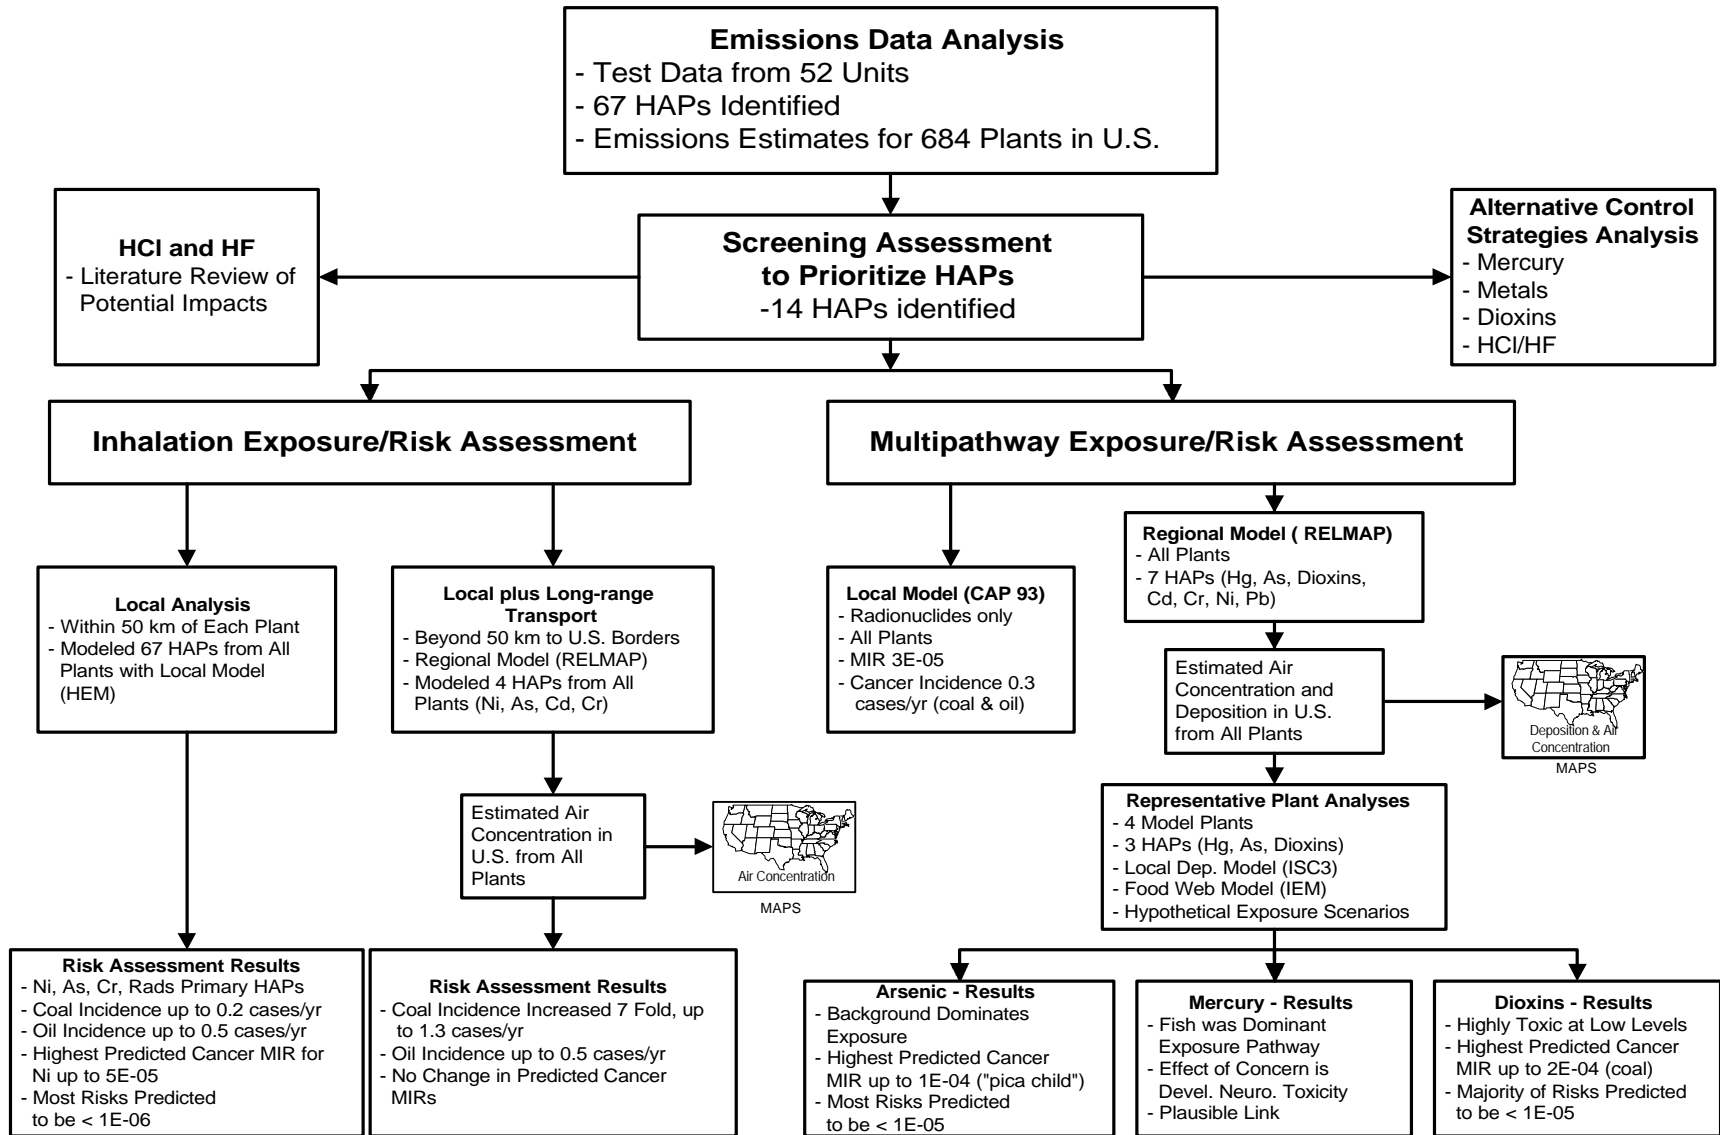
Emissions Data Analysis
- Test Data from 52 Units
- 67 HAPs Identified
- Emissions Estimates for 684 Plants in U.S.

HCl and HF
- Literature Review of Potential Impacts

Screening Assessment to Prioritize HAPs
-14 HAPs identified

Alternative Control Strategies Analysis
- Mercury
- Metals
- Dioxins
- HCl/HF

Inhalation Exposure/Risk Assessment

Multipathway Exposure/Risk Assessment

Local Analysis
- Within 50 km of Each Plant
- Modeled 67 HAPs from All Plants with Local Model (HEM)

Local plus Long-range Transport
- Beyond 50 km to U.S. Borders
- Regional Model (RELMAP)
- Modeled 4 HAPs from All Plants (Ni, As, Cd, Cr)

Local Model (CAP 93)
- Radionuclides only
- All Plants
- MIR 3E-05
- Cancer Incidence 0.3 cases/yr (coal & oil)

Regional Model ( RELMAP)
- All Plants
- 7 HAPs (Hg, As, Dioxins, Cd, Cr, Ni, Pb)

Estimated Air Concentration and Deposition in U.S. from All Plants

Deposition & Air Concentration
MAPS

Estimated Air Concentration in U.S. from All Plants

Air Concentration
MAPS

Representative Plant Analyses
- 4 Model Plants
- 3 HAPs (Hg, As, Dioxins)
- Local Dep. Model (ISC3)
- Food Web Model (IEM)
- Hypothetical Exposure Scenarios

Risk Assessment Results
- Ni, As, Cr, Rads Primary HAPs
- Coal Incidence up to 0.2 cases/yr
- Oil Incidence up to 0.5 cases/yr
- Highest Predicted Cancer MIR for Ni up to 5E-05
- Most Risks Predicted to be < 1E-06

Risk Assessment Results
- Coal Incidence Increased 7 Fold, up to 1.3 cases/yr
- Oil Incidence up to 0.5 cases/yr
- No Change in Predicted Cancer MIRs

Arsenic - Results
- Background Dominates Exposure
- Highest Predicted Cancer MIR up to 1E-04 ("pica child")
- Most Risks Predicted to be < 1E-05

Mercury - Results
- Fish was Dominant Exposure Pathway
- Effect of Concern is Devel. Neuro. Toxicity
- Plausible Link

Dioxins - Results
- Highly Toxic at Low Levels
- Highest Predicted Cancer MIR up to 2E-04 (coal)
- Majority of Risks Predicted to be < 1E-05